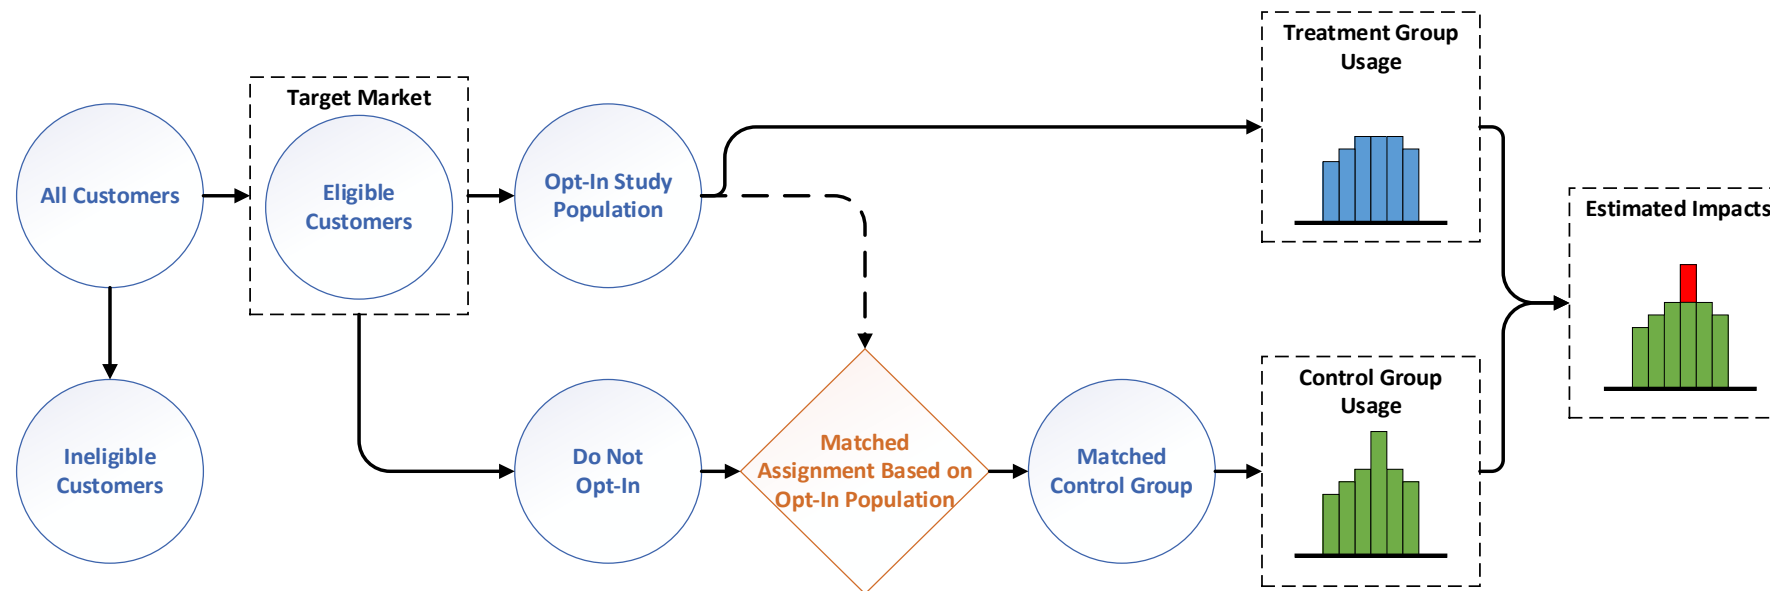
Treatment Group Usage

Target Market

Eligible Customers

All Customers

Opt-In Study Population

Estimated Impacts

Ineligible Customers

Do Not Opt-In

Matched Assignment Based on Opt-In Population

Matched Control Group

Control Group Usage